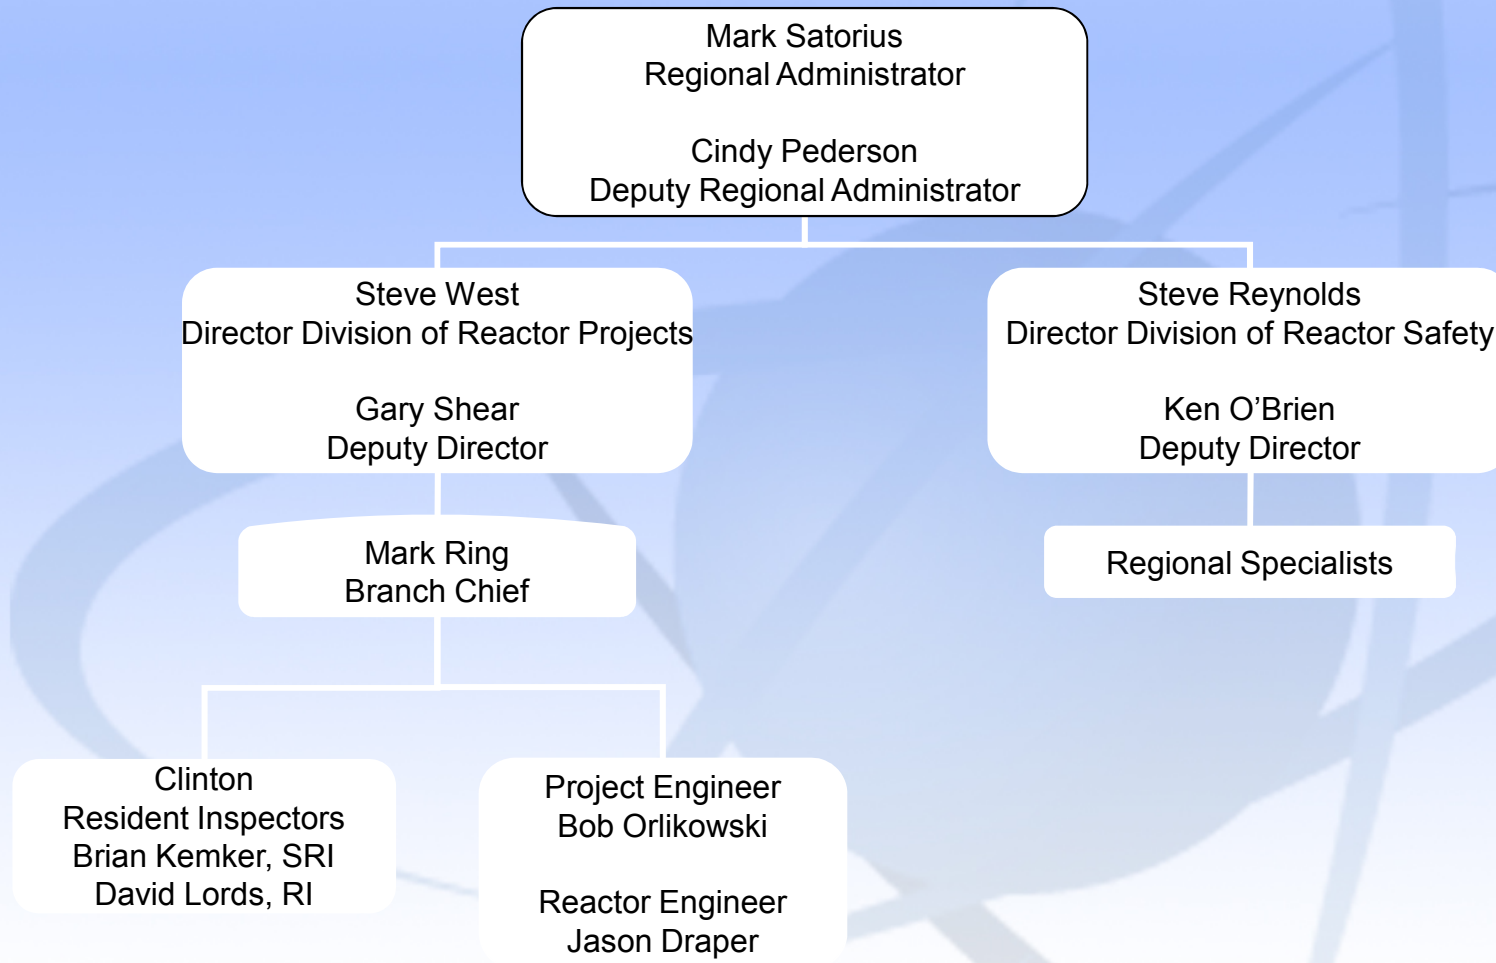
Mark Satorius
Regional Administrator

Cindy Pederson
Deputy Regional Administrator

Steve West
Director Division of Reactor Projects

Gary Shear
Deputy Director

Steve Reynolds
Director Division of Reactor Safety

Ken O'Brien
Deputy Director

Mark Ring
Branch Chief

Regional Specialists

Clinton
Resident Inspectors
Brian Kemker, SRI
David Lords, RI

Project Engineer
Bob Orlikowski

Reactor Engineer
Jason Draper